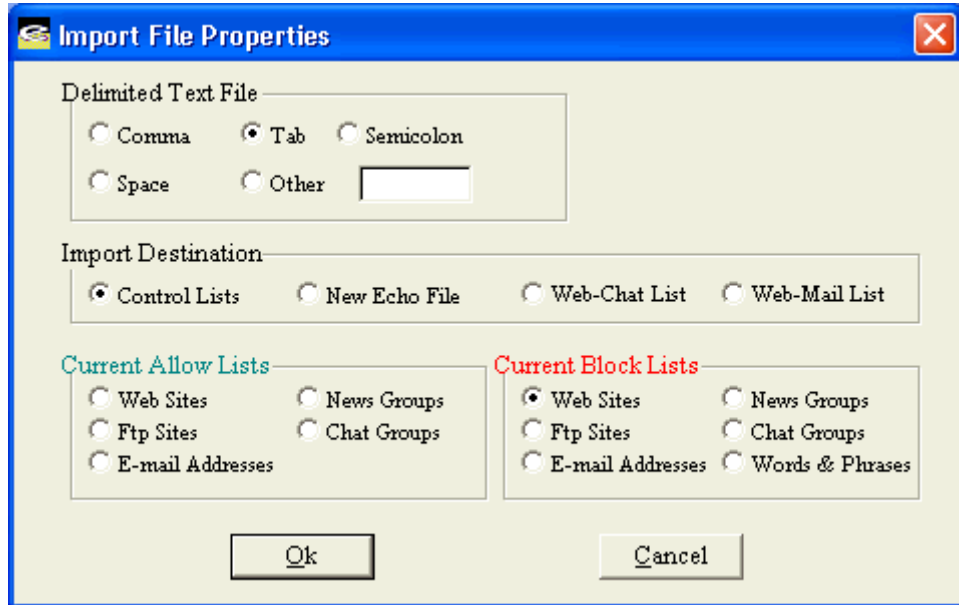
Import File Properties

Delimited Text File

Comma Tab Semicolon

Space Other

Import Destination

Control Lists New Echo File Web-Chat List Web-Mail List

Current Allow Lists

Web Sites News Groups

Ftp Sites Chat Groups

E-mail Addresses

Current Block Lists

Web Sites News Groups

Ftp Sites Chat Groups

E-mail Addresses Words & Phrases

Ok

Cancel